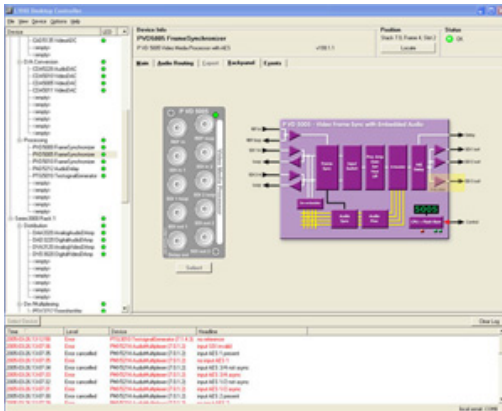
L3000 Desktop Controller

File View Device Options Help

Device

Device Info
PVD5005 FrameSynchronizer
P VD 5005 Video Media Processor with AES

Position
Stack 7/4, Frame 4, Slot 2
Locate

Status
OK

Main | Audio Routing | Export | Backpanel | Events

P VD 5005

P VD 5005 - Video Frame Sync with Embedded Audio

Select

Select Device

Clear Log

| Time | Level | Device | Headline |
|---|---|---|---|
| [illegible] | Error | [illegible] | no reference |
| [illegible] | Error | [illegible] | input SDI invalid |
| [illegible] | Error cancelled | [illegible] | input AES 1 present |
| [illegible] | Error | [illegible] | input AES 1 |
| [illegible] | Error cancelled | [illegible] | input AES 3/4 not async |
| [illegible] | Error cancelled | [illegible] | input AES 5/6 not async |
| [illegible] | Error cancelled | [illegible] | input AES 1/2 not async |
| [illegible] | Error | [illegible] | input AES 1/2 async |
| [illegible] | Error cancelled | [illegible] | input AES 2 present |
| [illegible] | Error | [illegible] | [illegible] |